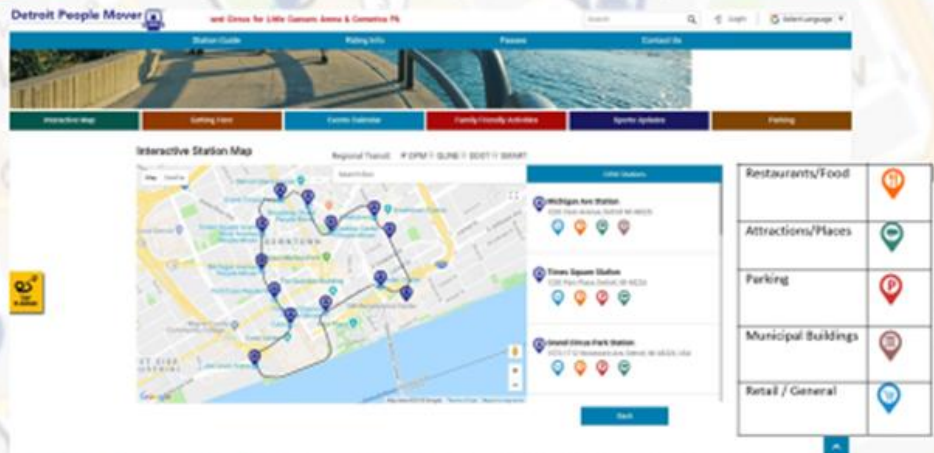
Detroit People Mover

and Circus for Little Caesars Arena & Comerica Pk

Search

Login

Select Language

Station Guide

Riding Info

Passes

Contact Us

Interactive Map

Getting Here

Events Calendar

Family Friendly Activities

Sports Updates

Parking

Interactive Station Map

Regional Transit: DPM QLINE DDOT SMART

Map Satellite

Search Box

DOWNTOWN

DPM Stations

Michigan Ave Station

Times Square Station

Grand Circus Park Station

Google

Back

| Restaurants/Food | |
|---|---|
| Attractions/Places | |
| Parking | |
| Municipal Buildings | |
| Retail / General | |